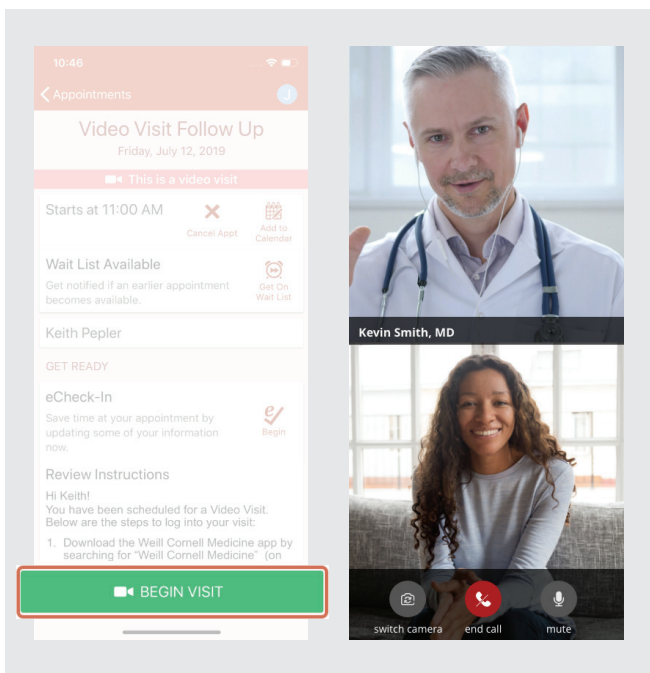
10:46

J

Appointments

Video Visit Follow Up
Friday, July 12, 2019

This is a video visit

Starts at 11:00 AM

Cancel Appt

Add to Calendar

Wait List Available

Get notified if an earlier appointment becomes available.

Get On Wait List

Keith Pepler

GET READY

eCheck-In

Save time at your appointment by updating some of your information now.

Begin

Review Instructions

Hi Keith!
You have been scheduled for a Video Visit. Below are the steps to log into your visit:

1. Download the Weill Cornell Medicine app by searching for "Weill Cornell Medicine" (on

BEGIN VISIT

Kevin Smith, MD

switch camera

end call

mute